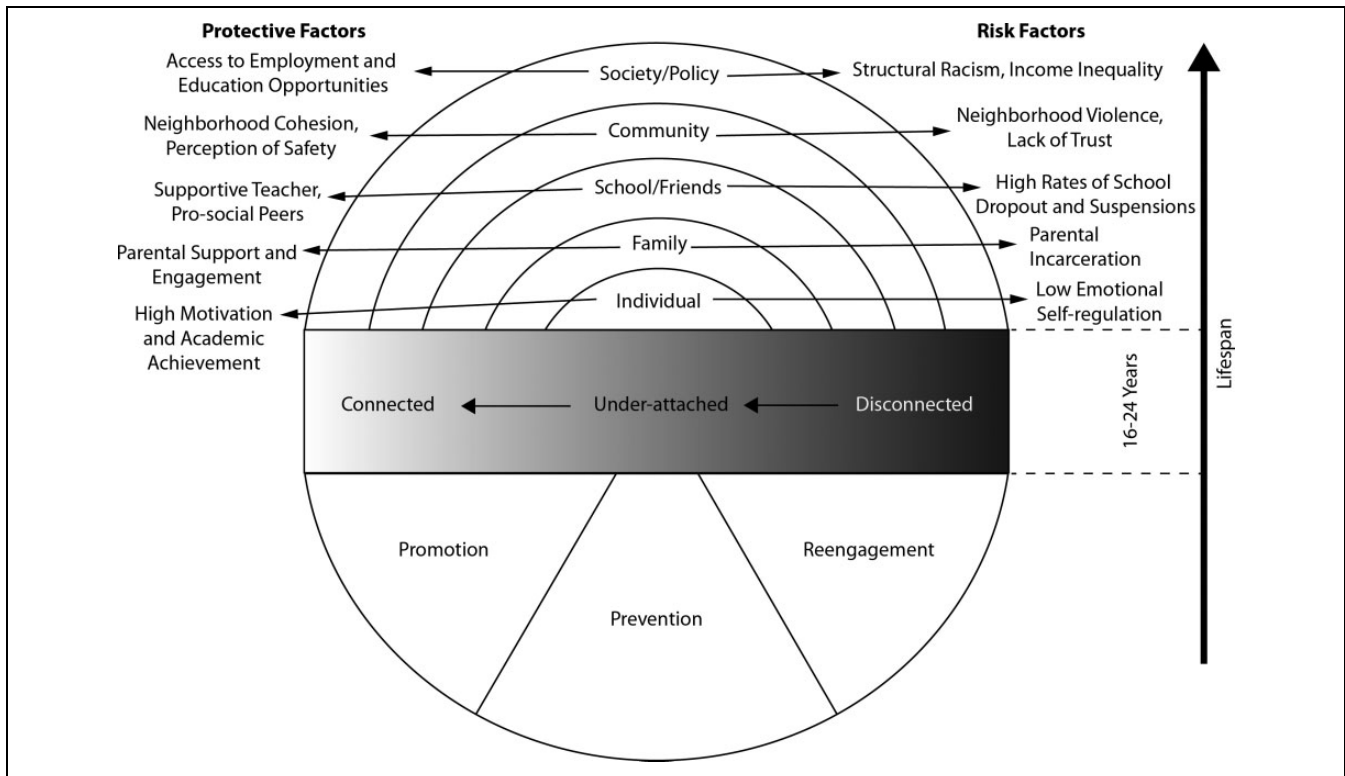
Protective Factors

Risk Factors

Access to Employment and Education Opportunities

Society/Policy

Structural Racism, Income Inequality

Neighborhood Cohesion, Perception of Safety

Community

Neighborhood Violence, Lack of Trust

Supportive Teacher, Pro-social Peers

School/Friends

High Rates of School Dropout and Suspensions

Parental Support and Engagement

Family

Parental Incarceration

High Motivation and Academic Achievement

Individual

Low Emotional Self-regulation

Connected

Under-attached

Disconnected

16-24 Years

Lifespan

Promotion

Prevention

Reengagement